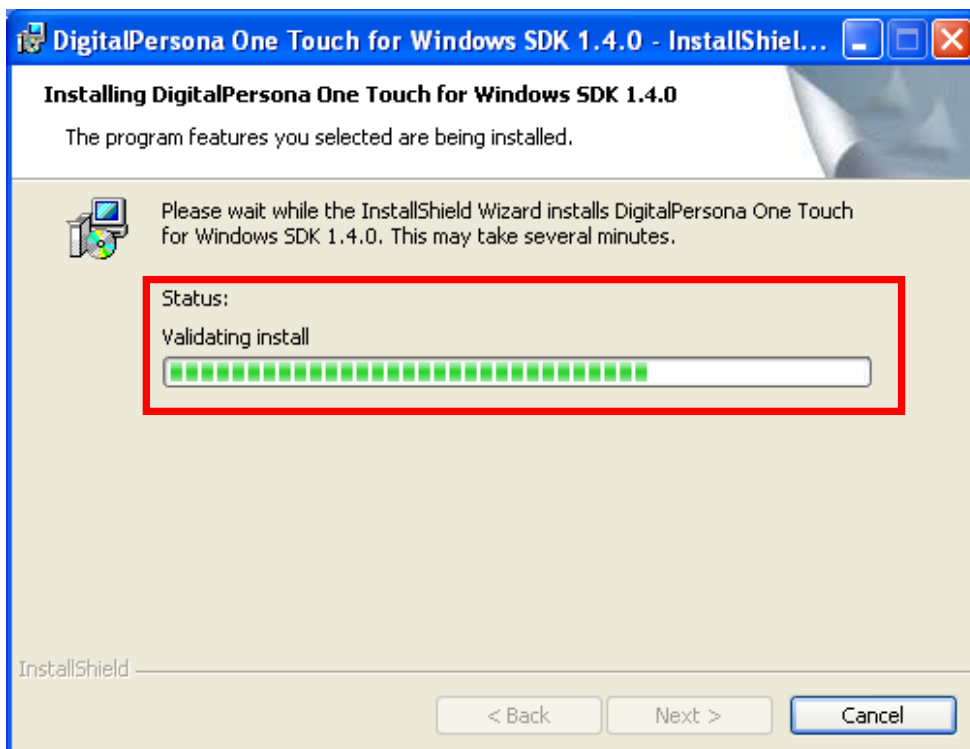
DigitalPersona One Touch for Windows SDK 1.4.0 - InstallShiel...

Installing DigitalPersona One Touch for Windows SDK 1.4.0

The program features you selected are being installed.

Please wait while the InstallShield Wizard installs DigitalPersona One Touch for Windows SDK 1.4.0. This may take several minutes.

Status:

Validating install

InstallShield

< Back

Next >

Cancel